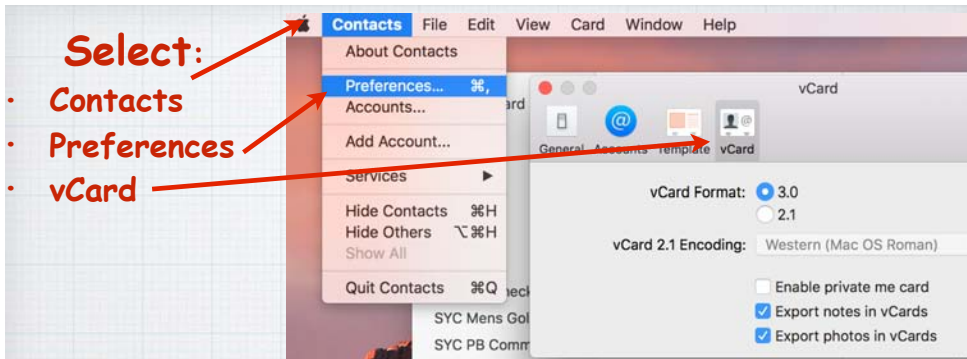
Select:
· Contacts
· Preferences
· vCard

Contacts File Edit View Card Window Help

About Contacts
Preferences... ⌘,
Accounts...
Add Account...
Services ▶
Hide Contacts ⌘H
Hide Others ⌥⌘H
Show All
Quit Contacts ⌘Q

vCard

General Accounts Template vCard

vCard Format: 3.0
2.1

vCard 2.1 Encoding: Western (Mac OS Roman)

Enable private me card
Export notes in vCards
Export photos in vCards

SYC Mens Gol
SYC PB Comm